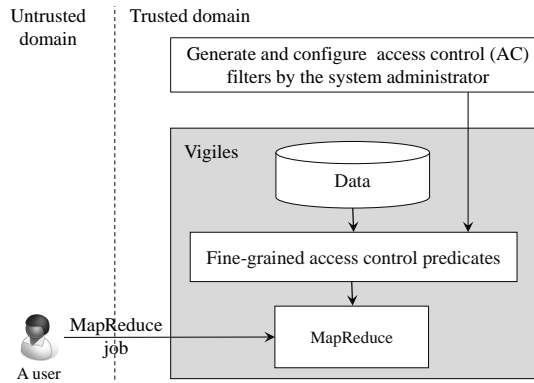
Untrusted domain

Trusted domain

Generate and configure access control (AC) filters by the system administrator

Vigiles

Data

Fine-grained access control predicates

MapReduce job

MapReduce

A user